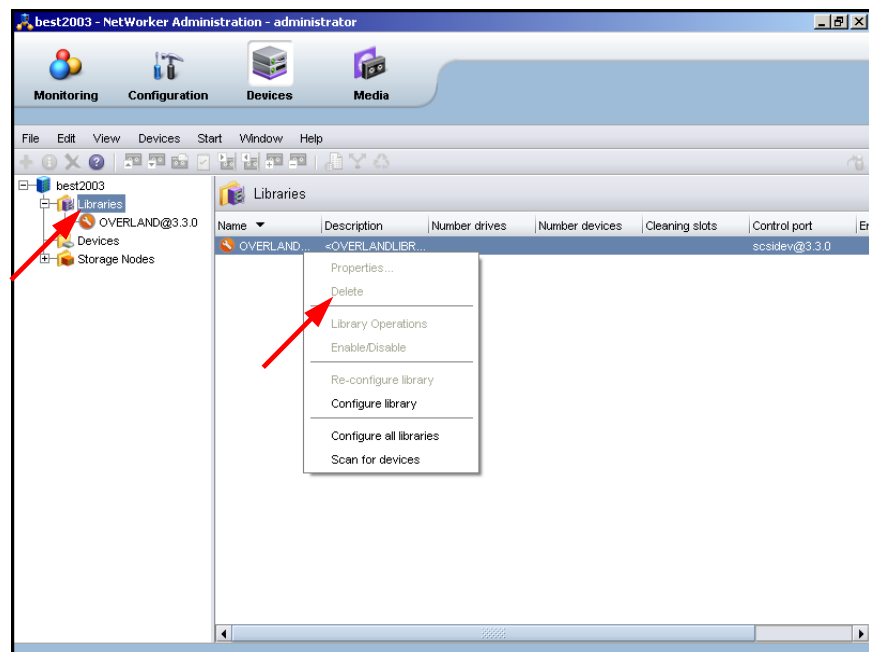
best2003 - NetWorker Administration - administrator

Monitoring
Configuration
Devices
Media

File Edit View Devices Start Window Help

best2003
Libraries
OVERLAND@3.3.0
Devices
Storage Nodes

Libraries

| Name | Description | Number drives | Number devices | Cleaning slots | Control port | E |
|---|---|---|---|---|---|---|
| OVERLAND... | <OVERLANDLIBR... | | | | scsidev@3.3.0 | |

Properties...
Delete
Library Operations
Enable/Disable
Re-configure library
Configure library
Configure all libraries
Scan for devices